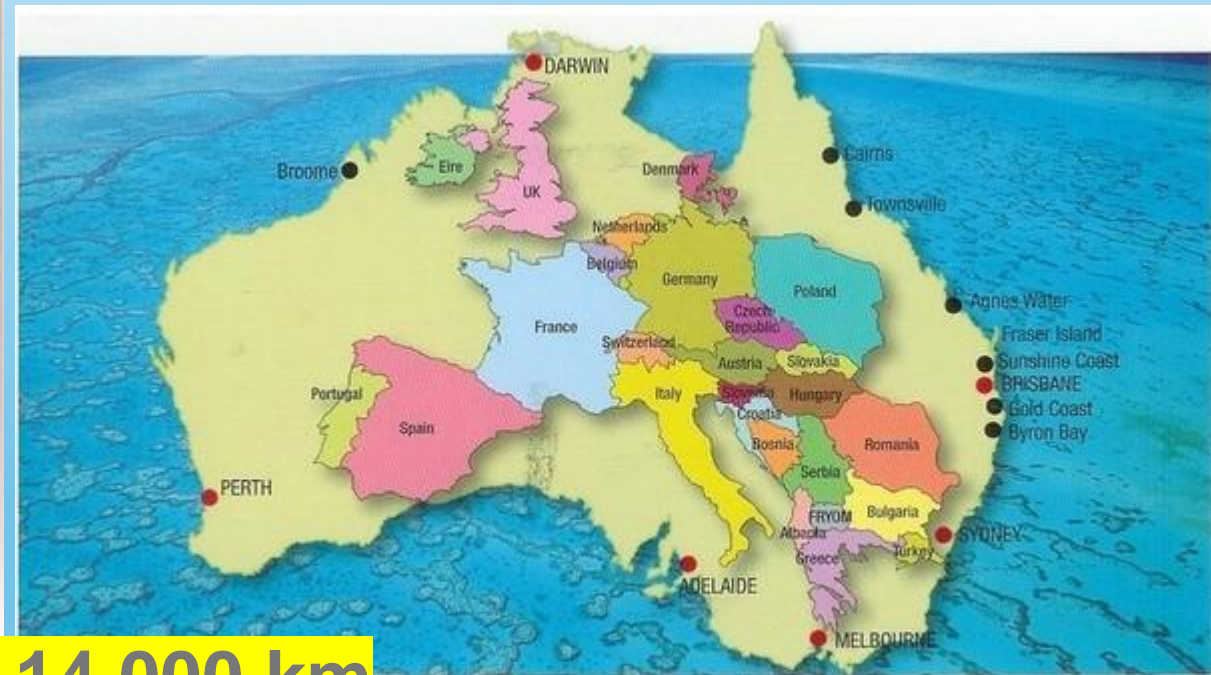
DARWIN
Broome
Eire
UK
Denmark
Cairns
Townsville
Netherlands
Belgium
Germany
Poland
France
Czech Republic
Agnes Water
Fraser Island
Switzerland
Austria
Slovakia
Sunshine Coast
BRISBANE
Portugal
Italy
Slovenia
Hungary
Gold Coast
Croatia
Byron Bay
Spain
Bosnia
Romania
Serbia
PERTH
FRYOM
Bulgaria
Albania
SYDNEY
Greece
Turkey
ADELAIDE
MELBOURNE
14 000 km